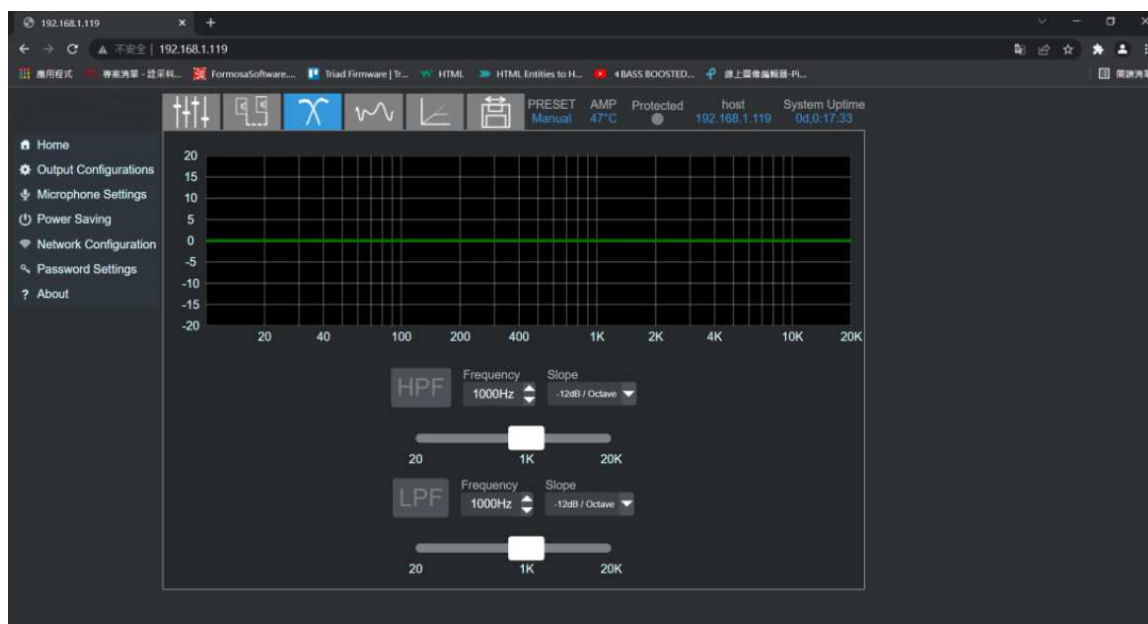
192.168.1.119 × +

← → C ▲ 不安全 | 192.168.1.119

應用程式 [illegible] FormosaSoftware... Triad Firmware | Tr... HTML HTML Entities to H... 4BASS BOOSTED... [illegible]

PRESET Manual AMP 47°C Protected host 192.168.1.119 System Uptime 0d,0:17:33

Home
Output Configurations
Microphone Settings
Power Saving
Network Configuration
Password Settings
? About

20
15
10
5
0
-5
-10
-15
-20
20 40 100 200 400 1K 2K 4K 10K 20K

HPF Frequency 1000Hz Slope -12dB / Octave

20 1K 20K

LPF Frequency 1000Hz Slope -12dB / Octave

20 1K 20K